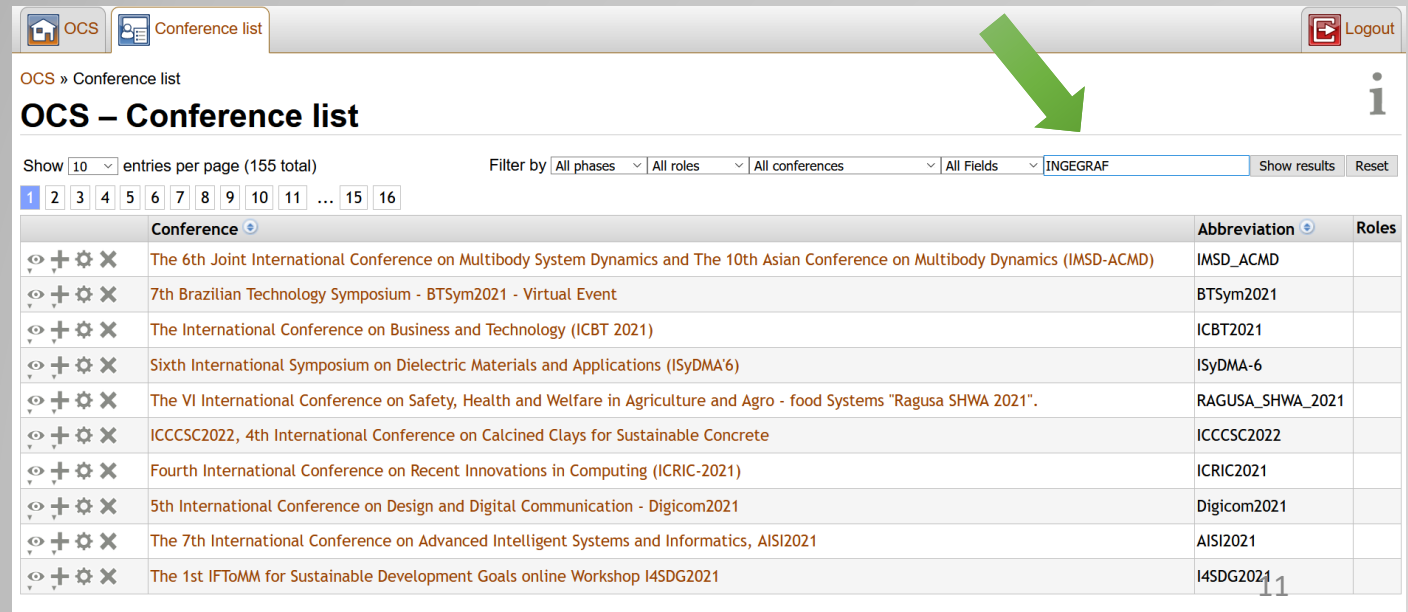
OCS | Conference list | Logout

OCS » Conference list

OCS – Conference list

i

Show 10 entries per page (155 total)

Filter by All phases | All roles | All conferences | All Fields | INGEGRAF | Show results | Reset

1 2 3 4 5 6 7 8 9 10 11 … 15 16

| | Conference | Abbreviation | Roles |
|---|---|---|---|
| | The 6th Joint International Conference on Multibody System Dynamics and The 10th Asian Conference on Multibody Dynamics (IMSD-ACMD) | IMSD_ACMD | |
| | 7th Brazilian Technology Symposium - BTSym2021 - Virtual Event | BTSym2021 | |
| | The International Conference on Business and Technology (ICBT 2021) | ICBT2021 | |
| | Sixth International Symposium on Dielectric Materials and Applications (ISyDMA'6) | ISyDMA-6 | |
| | The VI International Conference on Safety, Health and Welfare in Agriculture and Agro - food Systems "Ragusa SHWA 2021". | RAGUSA_SHWA_2021 | |
| | ICCCSC2022, 4th International Conference on Calcined Clays for Sustainable Concrete | ICCCSC2022 | |
| | Fourth International Conference on Recent Innovations in Computing (ICRIC-2021) | ICRIC2021 | |
| | 5th International Conference on Design and Digital Communication - Digicom2021 | Digicom2021 | |
| | The 7th International Conference on Advanced Intelligent Systems and Informatics, AISI2021 | AISI2021 | |
| | The 1st IFToMM for Sustainable Development Goals online Workshop I4SDG2021 | I4SDG2021 | |

11